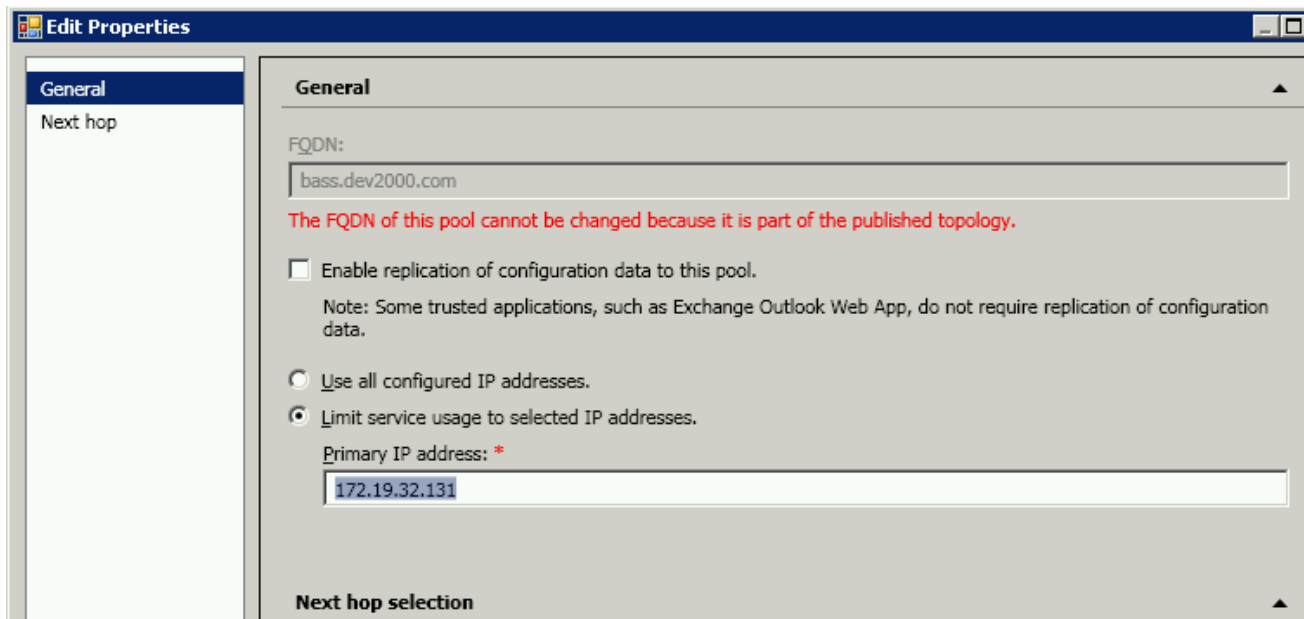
Edit Properties

General
Next hop

General

FQDN:
bass.dev2000.com
The FQDN of this pool cannot be changed because it is part of the published topology.

Enable replication of configuration data to this pool.

Note: Some trusted applications, such as Exchange Outlook Web App, do not require replication of configuration data.

Use all configured IP addresses.
Limit service usage to selected IP addresses.

Primary IP address: *
172.19.32.131

Next hop selection